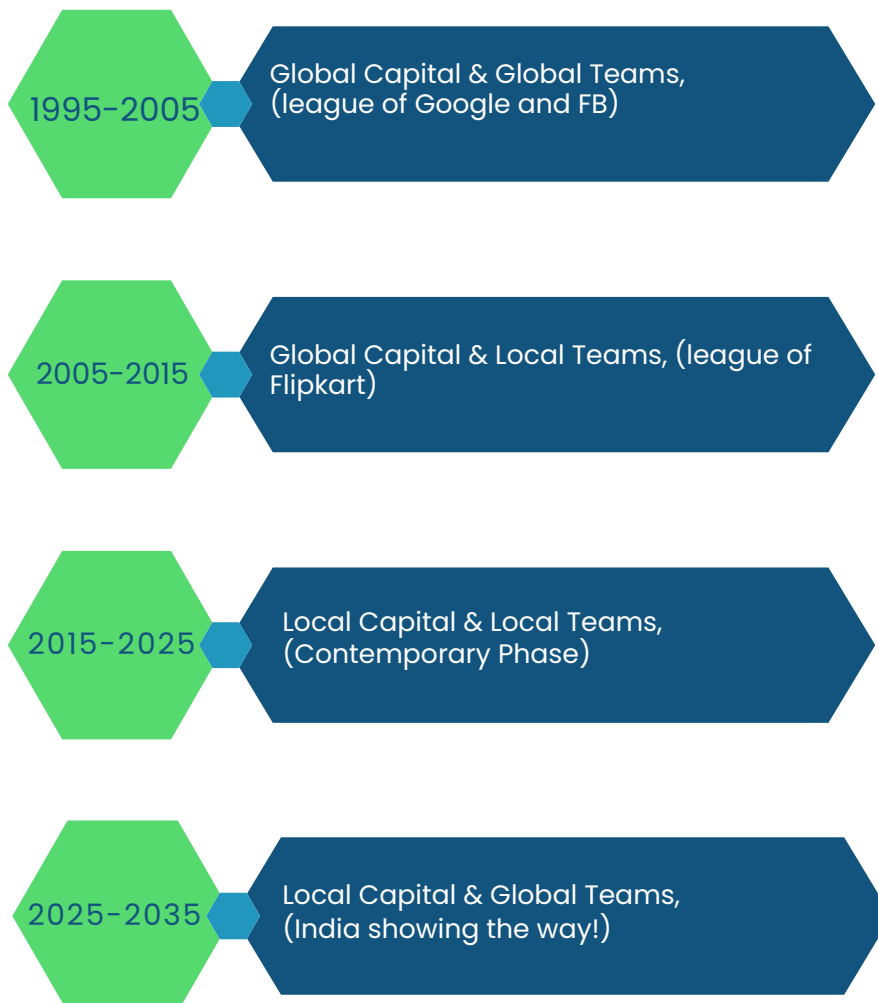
1995-2005

Global Capital & Global Teams, (league of Google and FB)

2005-2015

Global Capital & Local Teams, (league of Flipkart)

2015-2025

Local Capital & Local Teams, (Contemporary Phase)

2025-2035

Local Capital & Global Teams, (India showing the way!)